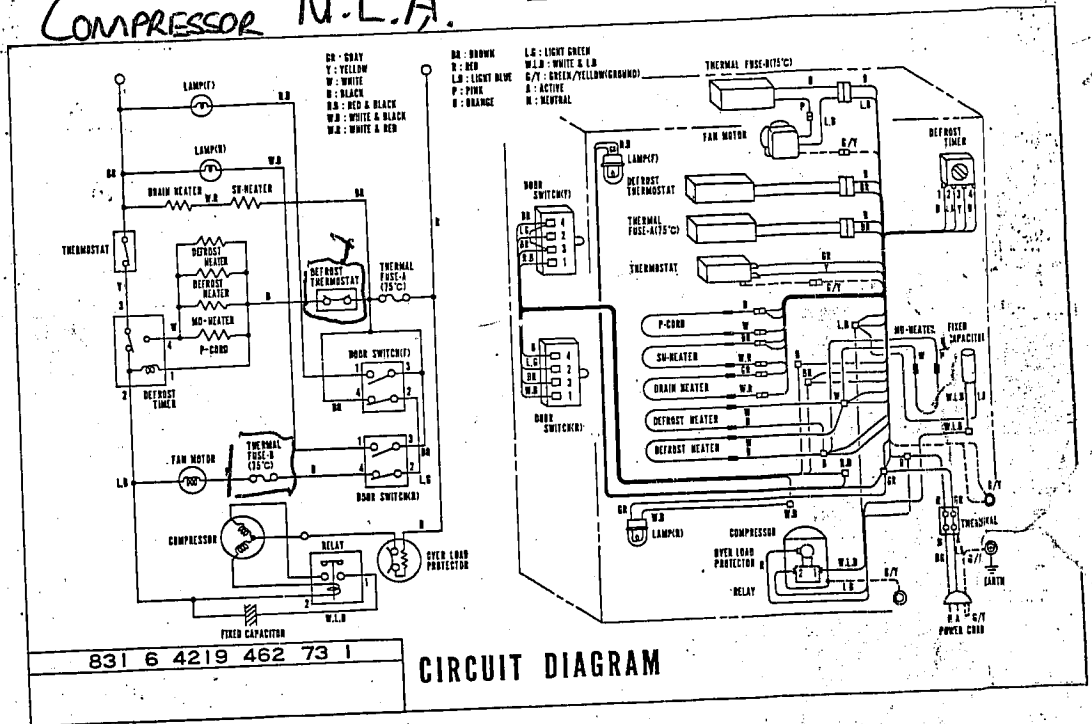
COMPRESSOR N.L.A.

GR : GRAY
Y : YELLOW
W : WHITE
B : BLACK
R.B : RED & BLACK
W.B : WHITE & BLACK
W.R : WHITE & RED

BR : BROWN
R : RED
L.B : LIGHT BLUE
P : PINK
O : ORANGE

L.G : LIGHT GREEN
W.L.B : WHITE & L.B
G/Y : GREEN/YELLOW(GROUND)
A : ACTIVE
N : NEUTRAL

LAMP(F)
LAMP(R)
DRAIN HEATER
SH-HEATER
THERMOSTAT
DEFROST HEATER
DEFROST HEATER
MO-HEATER
P-CORD
DEFROST THERMOSTAT
THERMAL FUSE-A (75°C)
DEFROST TIMER
DOOR SWITCH(F)
FAN MOTOR
THERMAL FUSE-B (75°C)
DOOR SWITCH(R)
COMPRESSOR
RELAY
OVER LOAD PROTECTOR
FIXED CAPACITOR

THERMAL FUSE-B(75°C)
FAN MOTOR
DEFROST TIMER
LAMP(F)
DOOR SWITCH(F)
DEFROST THERMOSTAT
THERMAL FUSE-A(75°C)
THERMOSTAT
P-CORD
SH-HEATER
DRAIN HEATER
DEFROST HEATER
DEFROST HEATER
MO-HEATER
FIXED CAPACITOR
DOOR SWITCH(R)
LAMP(R)
COMPRESSOR
OVER LOAD PROTECTOR
RELAY
TERMINAL
EARTH
POWER CORD

831 6 4219 462 73 1

CIRCUIT DIAGRAM